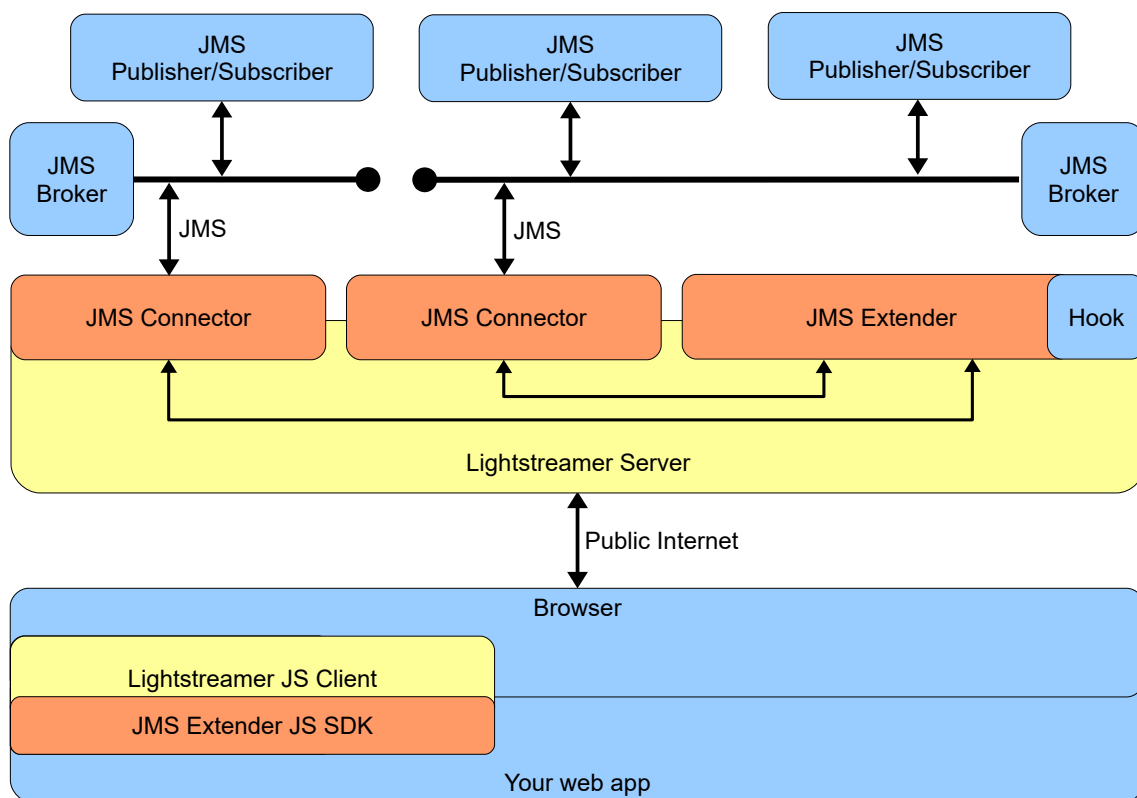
JMS Publisher/Subscriber

JMS Publisher/Subscriber

JMS Publisher/Subscriber

JMS Broker

JMS Broker

JMS

JMS

JMS Connector

JMS Connector

JMS Extender

Hook

Lightstreamer Server

Public Internet

Browser

Lightstreamer JS Client

JMS Extender JS SDK

Your web app